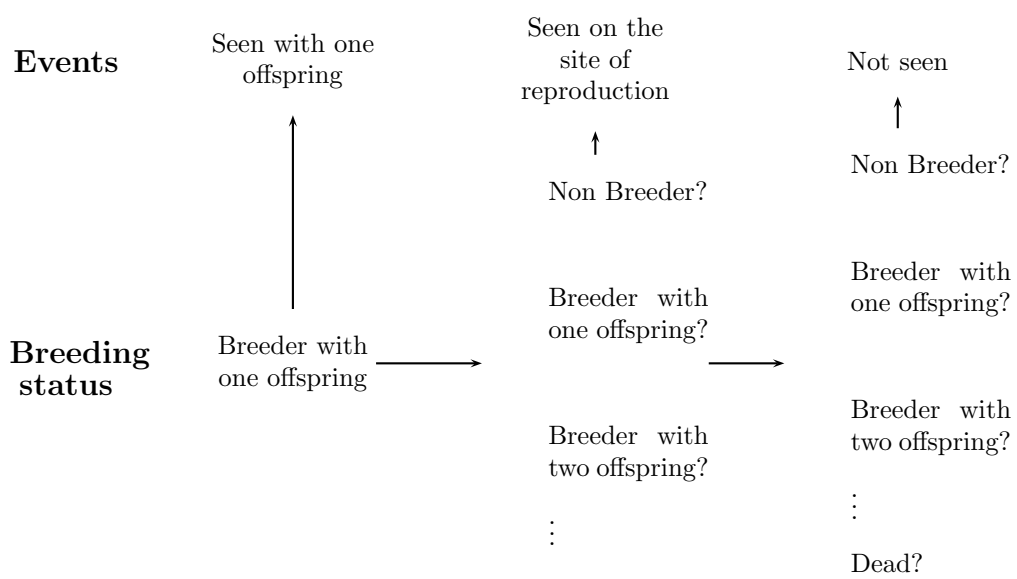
Events

Seen with one offspring

Seen on the site of reproduction

Not seen

Non Breeder?

Non Breeder?

Breeder with one offspring?

Breeder with one offspring?

Breeding status

Breeder with one offspring

Breeder with two offspring?

Breeder with two offspring?

⋮

⋮

Dead?